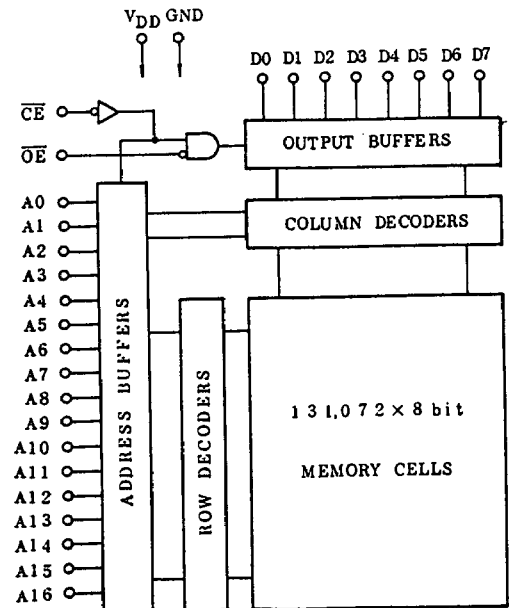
$V_{DD}$ GND

D0 D1 D2 D3 D4 D5 D6 D7

$\overline{CE}$

$\overline{OE}$

OUTPUT BUFFERS

COLUMN DECODERS

A0
A1
A2
A3
A4
A5
A6
A7
A8
A9
A10
A11
A12
A13
A14
A15
A16

ADDRESS BUFFERS

ROW DECODERS

131,072 × 8 bit

MEMORY CELLS